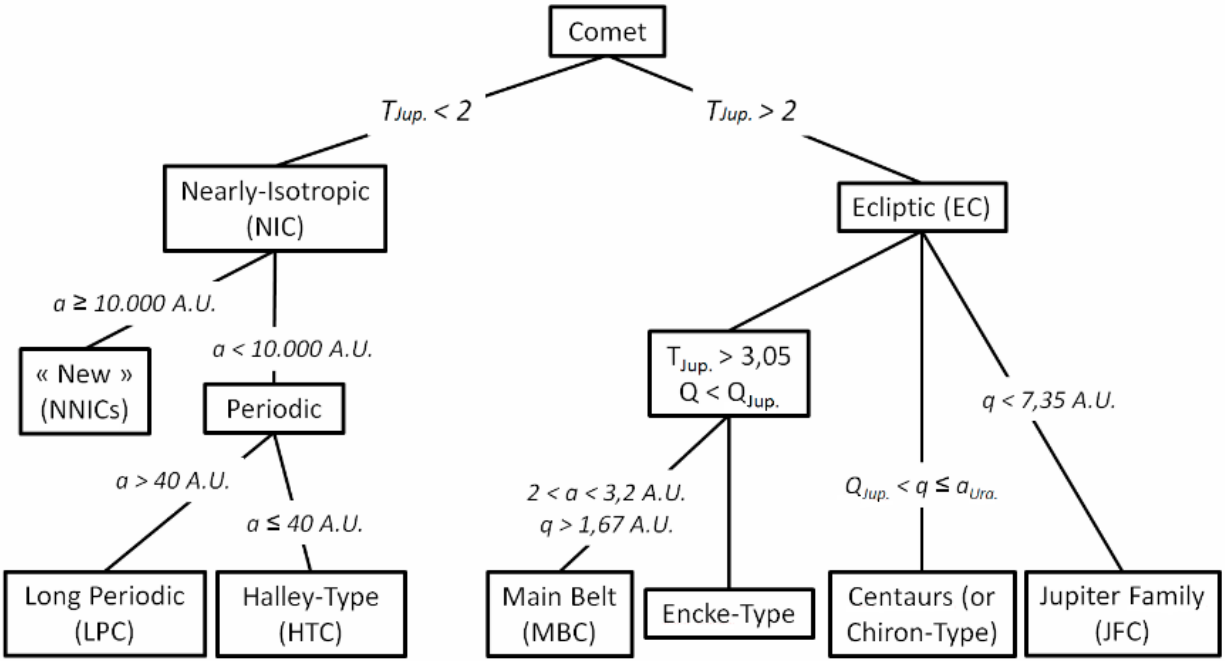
Comet

$T_{Jup.} < 2$

$T_{Jup.} > 2$

Nearly-Isotropic (NIC)

Ecliptic (EC)

$a \geq 10.000$ A.U.

$a < 10.000$ A.U.

« New » (NNICs)

Periodic

$T_{Jup.} > 3,05$
$Q < Q_{Jup.}$

$q < 7,35$ A.U.

$a > 40$ A.U.

$a \leq 40$ A.U.

$2 < a < 3,2$ A.U.
$q > 1,67$ A.U.

$Q_{Jup.} < q \leq a_{Ura.}$

Long Periodic (LPC)

Halley-Type (HTC)

Main Belt (MBC)

Encke-Type

Centaurs (or Chiron-Type)

Jupiter Family (JFC)